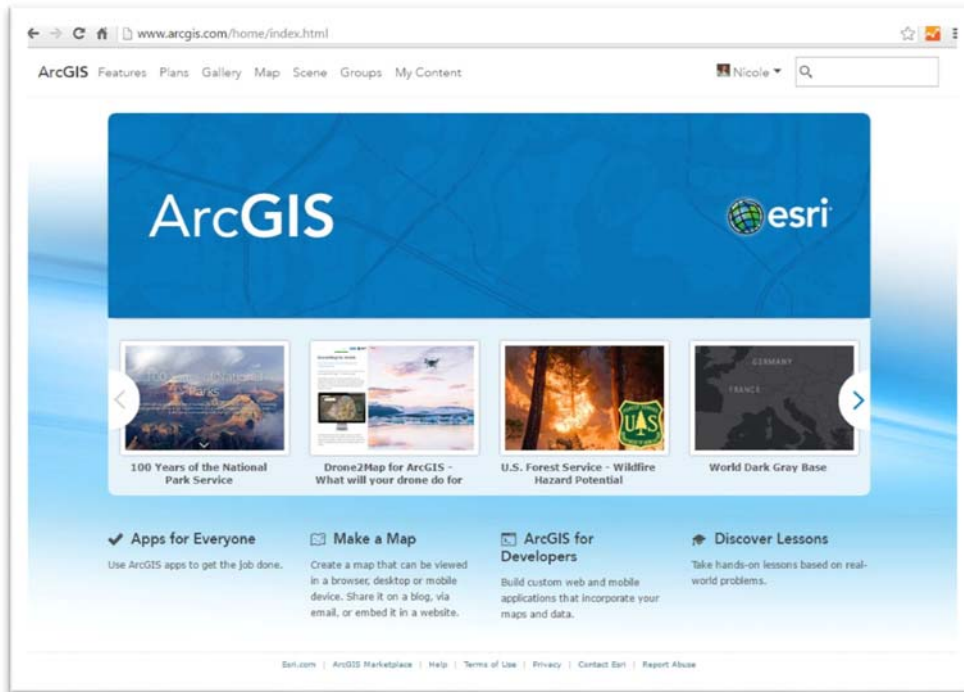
www.arcgis.com/home/index.html

ArcGIS Features Plans Gallery Map Scene Groups My Content

Nicole ▾

ArcGIS

esri

100 Years of the National Park Service

Drone2Map for ArcGIS - What will your drone do for

U.S. Forest Service - Wildfire Hazard Potential

GERMANY

FRANCE

World Dark Gray Base

Apps for Everyone

Use ArcGIS apps to get the job done.

Make a Map

Create a map that can be viewed in a browser, desktop or mobile device. Share it on a blog, via email, or embed it in a website.

ArcGIS for Developers

Build custom web and mobile applications that incorporate your maps and data.

Discover Lessons

Take hands-on lessons based on real-world problems.

Esri.com | ArcGIS Marketplace | Help | Terms of Use | Privacy | Contact Esri | Report Abuse